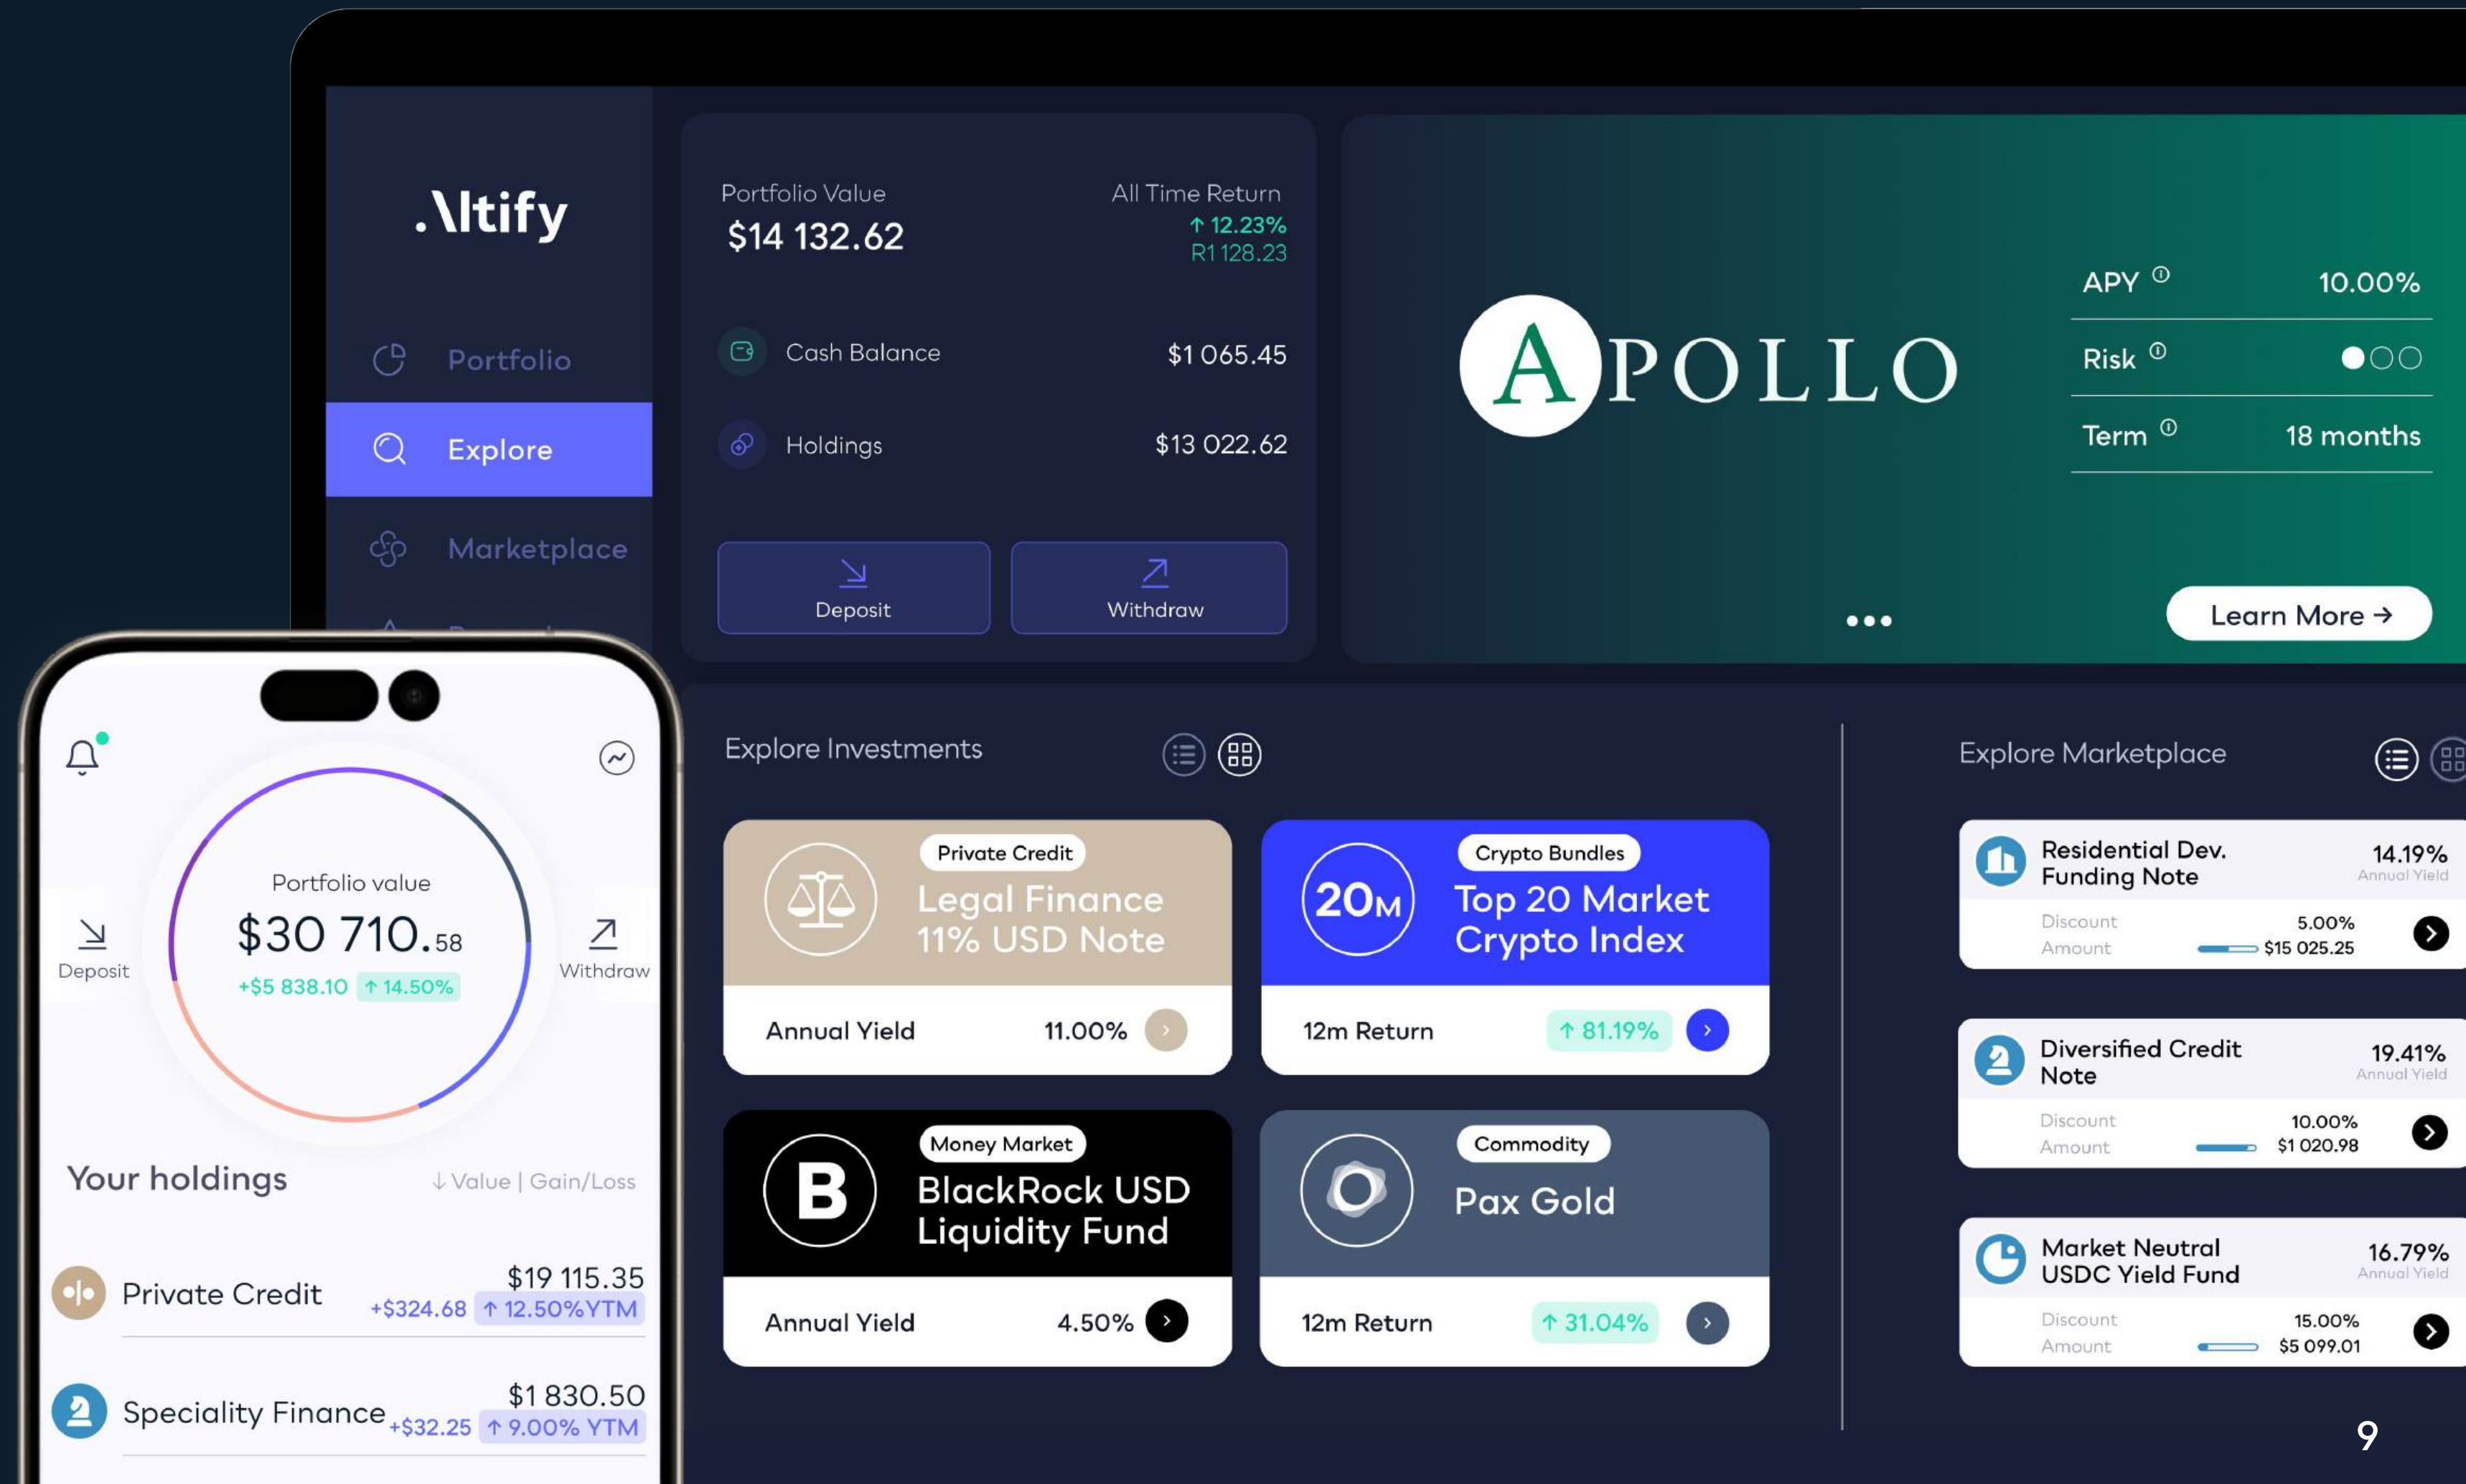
.\ltify

Portfolio

Explore

Marketplace

Portfolio Value
$14 132.62

All Time Return
↑ 12.23%
R1 128.23

Cash Balance $1 065.45

Holdings $13 022.62

Deposit

Withdraw

APOLLO

APY 10.00%

Risk

Term 18 months

Learn More →

Explore Investments

Private Credit
Legal Finance 11% USD Note
Annual Yield 11.00%

20M
Crypto Bundles
Top 20 Market Crypto Index
12m Return ↑ 81.19%

B
Money Market
BlackRock USD Liquidity Fund
Annual Yield 4.50%

Commodity
Pax Gold
12m Return ↑ 31.04%

Explore Marketplace

Residential Dev. Funding Note
14.19%
Annual Yield
Discount 5.00%
Amount $15 025.25

Diversified Credit Note
19.41%
Annual Yield
Discount 10.00%
Amount $1 020.98

Market Neutral USDC Yield Fund
16.79%
Annual Yield
Discount 15.00%
Amount $5 099.01

Portfolio value
$30 710.58
+$5 838.10 ↑ 14.50%

Deposit

Withdraw

Your holdings
↓ Value | Gain/Loss

Private Credit
$19 115.35
+$324.68 ↑ 12.50%YTM

Speciality Finance
$1 830.50
+$32.25 ↑ 9.00% YTM

9